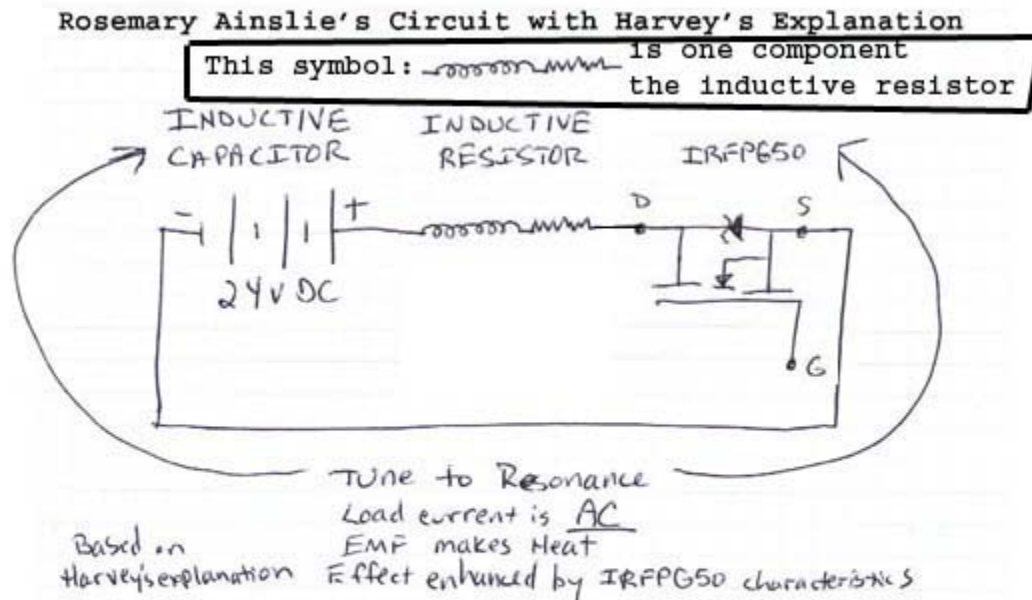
Rosemary Ainslie's Circuit with Harvey's Explanation

This symbol: is one component the inductive resistor

INDUCTIVE CAPACITOR

INDUCTIVE RESISTOR

IRFPG50

− +

24VDC

D

S

G

TUne to Resonance
Load current is AC
EMF makes Heat
Effect enhanced by IRFPG50 characteristics

Based on Harvey's explanation